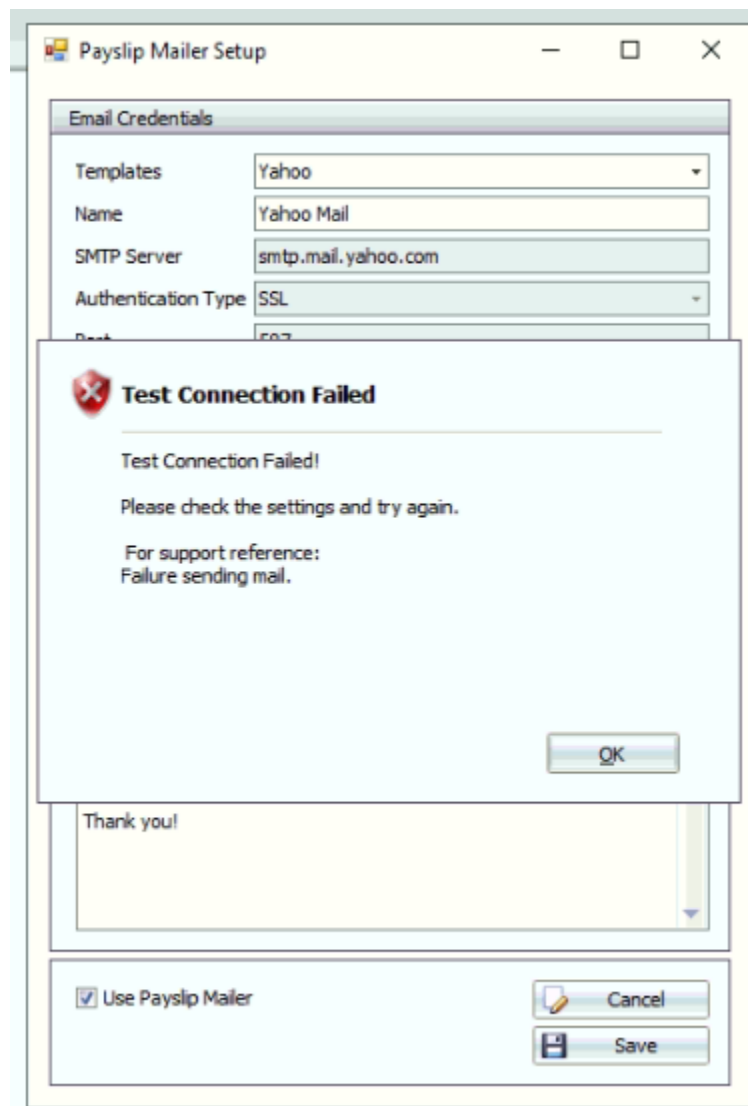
Payslip Mailer Setup

Email Credentials

Templates | Yahoo

Name | Yahoo Mail

SMTP Server | smtp.mail.yahoo.com

Authentication Type | SSL

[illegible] | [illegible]

Test Connection Failed

Test Connection Failed!

Please check the settings and try again.

For support reference:
Failure sending mail.

OK

Thank you!

Use Payslip Mailer

Cancel

Save